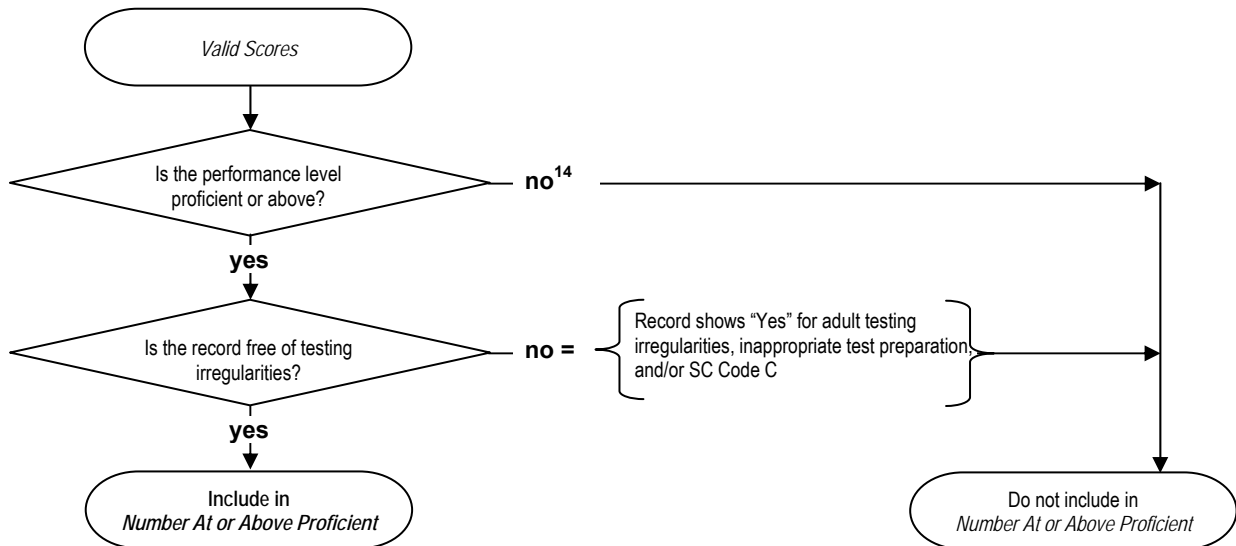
Valid Scores

Is the performance level proficient or above?

no$^{14}$

yes

Is the record free of testing irregularities?

no =

Record shows “Yes” for adult testing irregularities, inappropriate test preparation, and/or SC Code C

yes

Include in
Number At or Above Proficient

Do not include in
Number At or Above Proficient